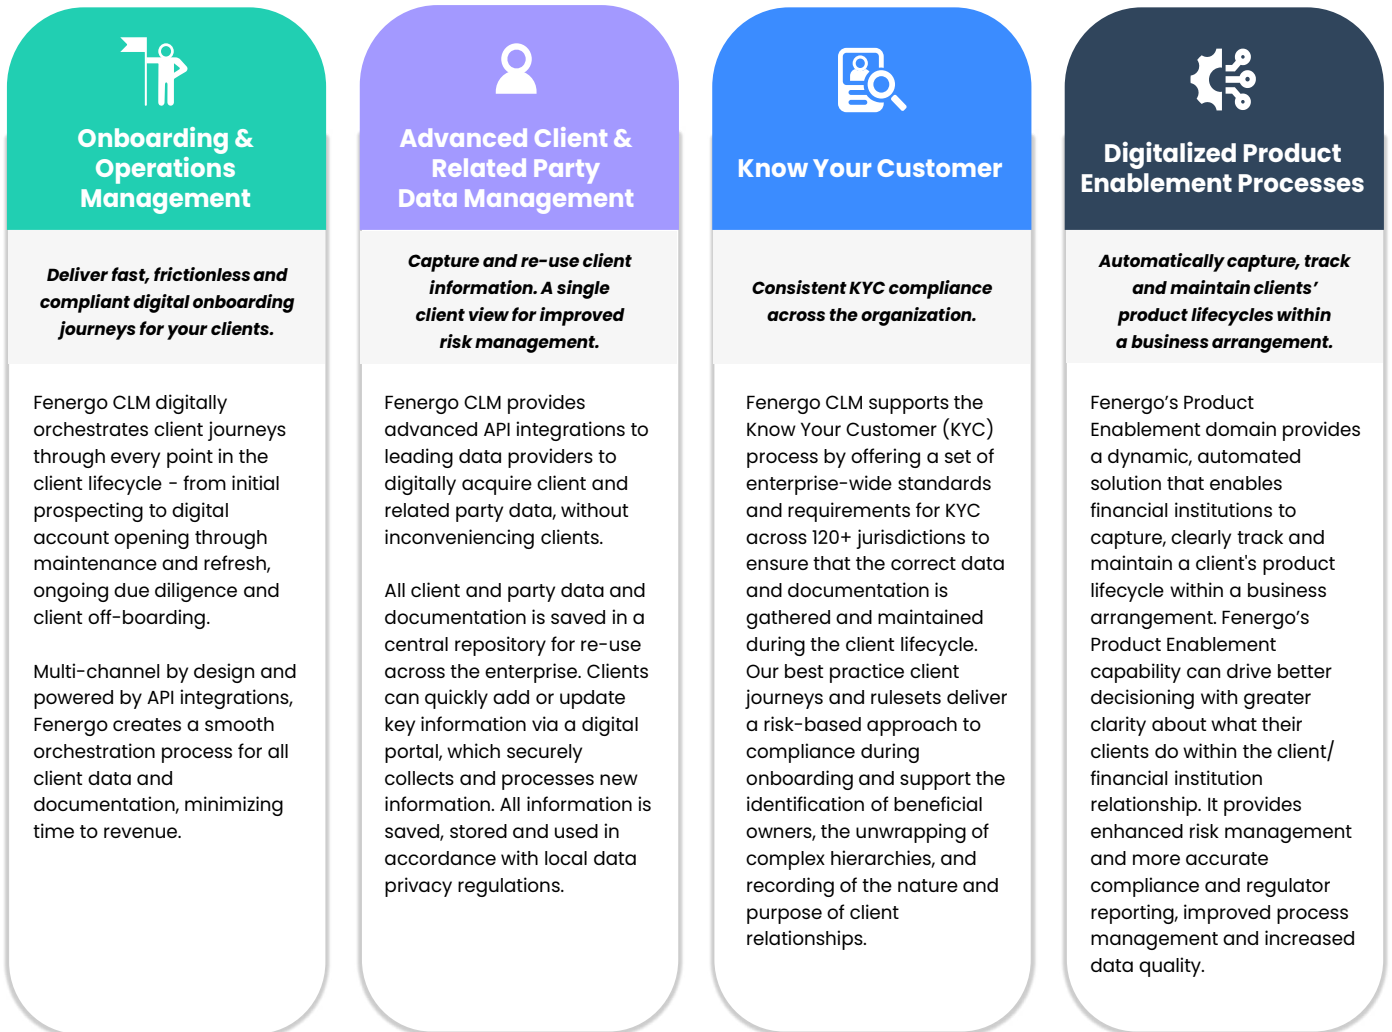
Onboarding & Operations Management

Deliver fast, frictionless and compliant digital onboarding journeys for your clients.

Fenergo CLM digitally orchestrates client journeys through every point in the client lifecycle - from initial prospecting to digital account opening through maintenance and refresh, ongoing due diligence and client off-boarding.

Multi-channel by design and powered by API integrations, Fenergo creates a smooth orchestration process for all client data and documentation, minimizing time to revenue.

Advanced Client & Related Party Data Management

Capture and re-use client information. A single client view for improved risk management.

Fenergo CLM provides advanced API integrations to leading data providers to digitally acquire client and related party data, without inconveniencing clients.

All client and party data and documentation is saved in a central repository for re-use across the enterprise. Clients can quickly add or update key information via a digital portal, which securely collects and processes new information. All information is saved, stored and used in accordance with local data privacy regulations.

Know Your Customer

Consistent KYC compliance across the organization.

Fenergo CLM supports the Know Your Customer (KYC) process by offering a set of enterprise-wide standards and requirements for KYC across 120+ jurisdictions to ensure that the correct data and documentation is gathered and maintained during the client lifecycle. Our best practice client journeys and rulesets deliver a risk-based approach to compliance during onboarding and support the identification of beneficial owners, the unwrapping of complex hierarchies, and recording of the nature and purpose of client relationships.

Digitalized Product Enablement Processes

Automatically capture, track and maintain clients' product lifecycles within a business arrangement.

Fenergo's Product Enablement domain provides a dynamic, automated solution that enables financial institutions to capture, clearly track and maintain a client's product lifecycle within a business arrangement. Fenergo's Product Enablement capability can drive better decisioning with greater clarity about what their clients do within the client/ financial institution relationship. It provides enhanced risk management and more accurate compliance and regulator reporting, improved process management and increased data quality.